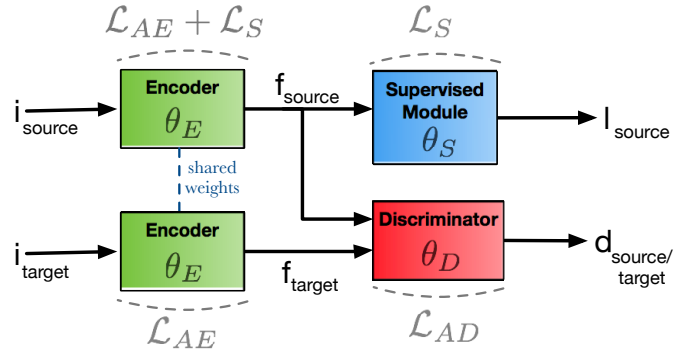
$\mathcal{L}_{AE} + \mathcal{L}_S$

$\mathcal{L}_S$

Encoder
$\theta_E$

$f_{source}$

Supervised Module
$\theta_S$

$i_{source}$

$l_{source}$

shared weights

Discriminator
$\theta_D$

Encoder
$\theta_E$

$i_{target}$

$f_{target}$

$d_{source/target}$

$\mathcal{L}_{AE}$

$\mathcal{L}_{AD}$